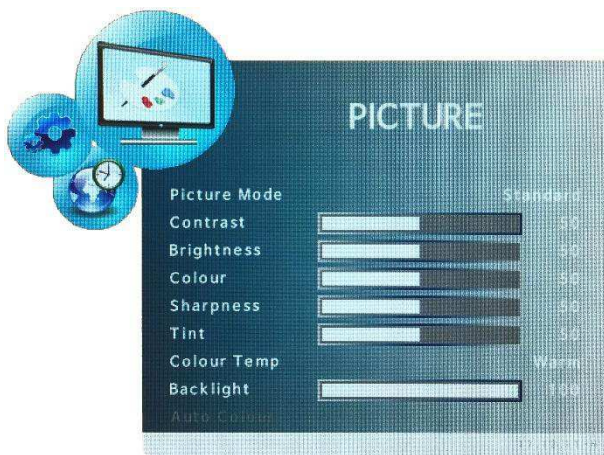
PICTURE

| Picture Mode | | Standard |
|---|---|---|
| Contrast | | 50 |
| Brightness | | 50 |
| Colour | | 50 |
| Sharpness | | 50 |
| Tint | | 50 |
| Colour Temp | | Warm |
| Backlight | | 100 |

Auto Colour